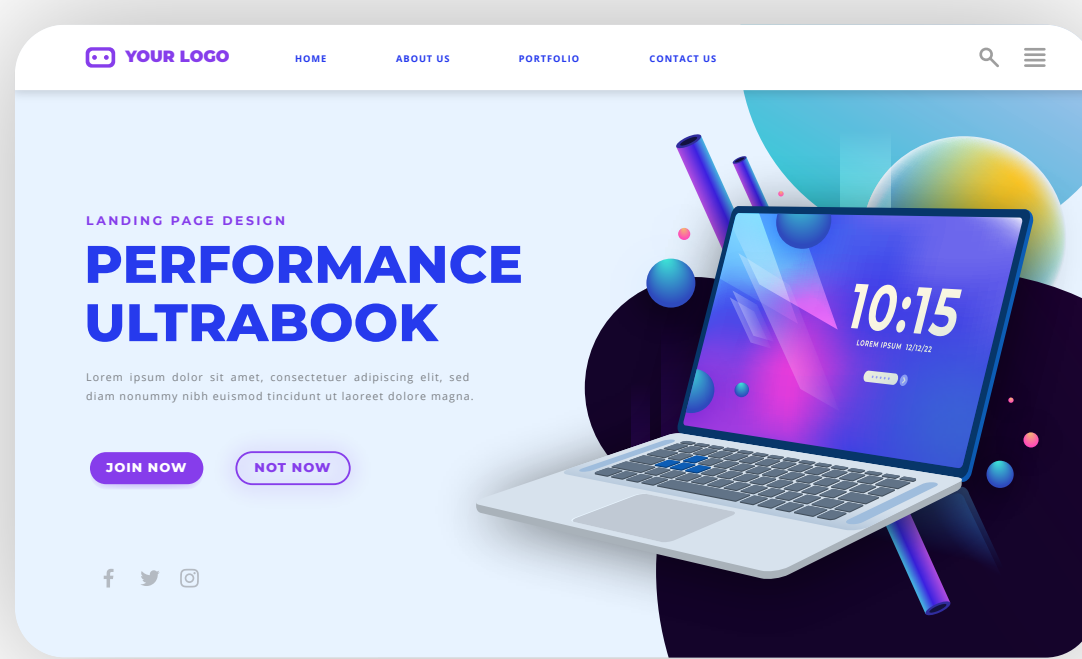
YOUR LOGO

HOME ABOUT US PORTFOLIO CONTACT US

LANDING PAGE DESIGN

PERFORMANCE ULTRABOOK

Lorem ipsum dolor sit amet, consectetuer adipiscing elit, sed diam nonummy nibh euismod tincidunt ut laoreet dolore magna.

JOIN NOW NOT NOW

10:15

LOREM IPSUM 12/12/22